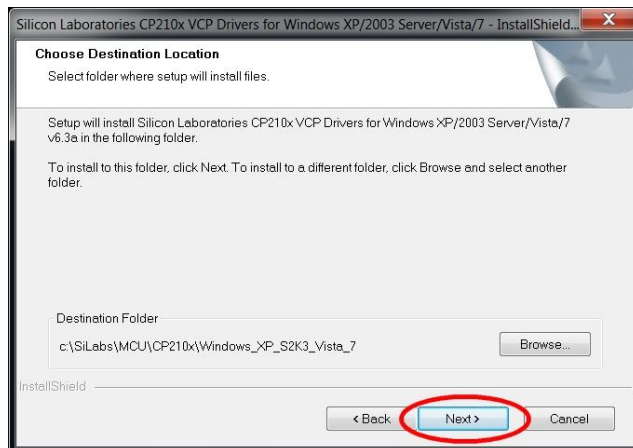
Silicon Laboratories CP210x VCP Drivers for Windows XP/2003 Server/Vista/7 - InstallShield...

Choose Destination Location

Select folder where setup will install files.

Setup will install Silicon Laboratories CP210x VCP Drivers for Windows XP/2003 Server/Vista/7 v6.3a in the following folder.

To install to this folder, click Next. To install to a different folder, click Browse and select another folder.

Destination Folder

c:\SiLabs\MCU\CP210x\Windows_XP_S2K3_Vista_7

Browse...

InstallShield

< Back

Next >

Cancel